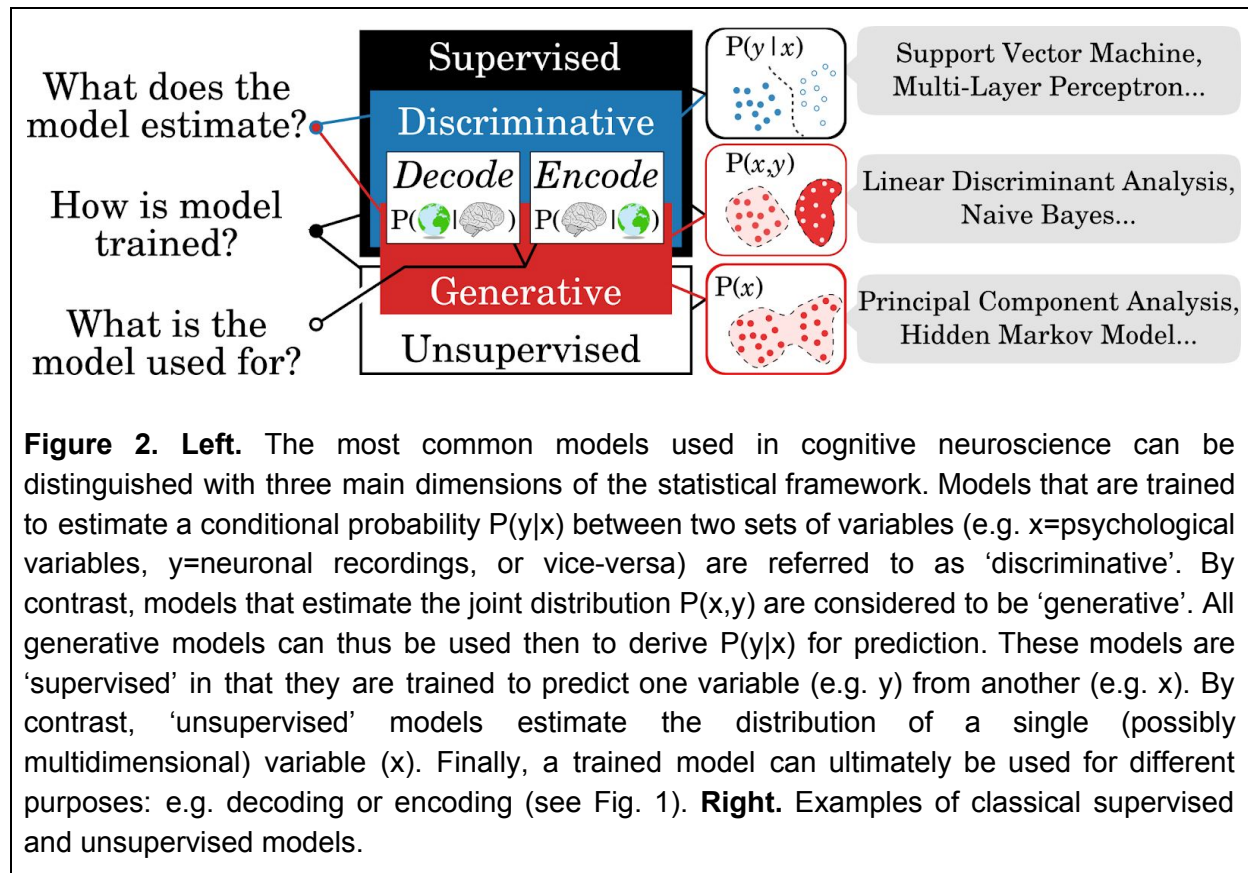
What does the model estimate?

How is model trained?

What is the model used for?

Supervised

Discriminative

*Decode* P( | )

*Encode* P( | )

Generative

Unsupervised

$P(y \mid x)$

$P(x,y)$

$P(x)$

Support Vector Machine, Multi-Layer Perceptron...

Linear Discriminant Analysis, Naive Bayes...

Principal Component Analysis, Hidden Markov Model...

**Figure 2. Left.** The most common models used in cognitive neuroscience can be distinguished with three main dimensions of the statistical framework. Models that are trained to estimate a conditional probability P(y|x) between two sets of variables (e.g. x=psychological variables, y=neuronal recordings, or vice-versa) are referred to as 'discriminative'. By contrast, models that estimate the joint distribution P(x,y) are considered to be 'generative'. All generative models can thus be used then to derive P(y|x) for prediction. These models are 'supervised' in that they are trained to predict one variable (e.g. y) from another (e.g. x). By contrast, 'unsupervised' models estimate the distribution of a single (possibly multidimensional) variable (x). Finally, a trained model can ultimately be used for different purposes: e.g. decoding or encoding (see Fig. 1). **Right.** Examples of classical supervised and unsupervised models.